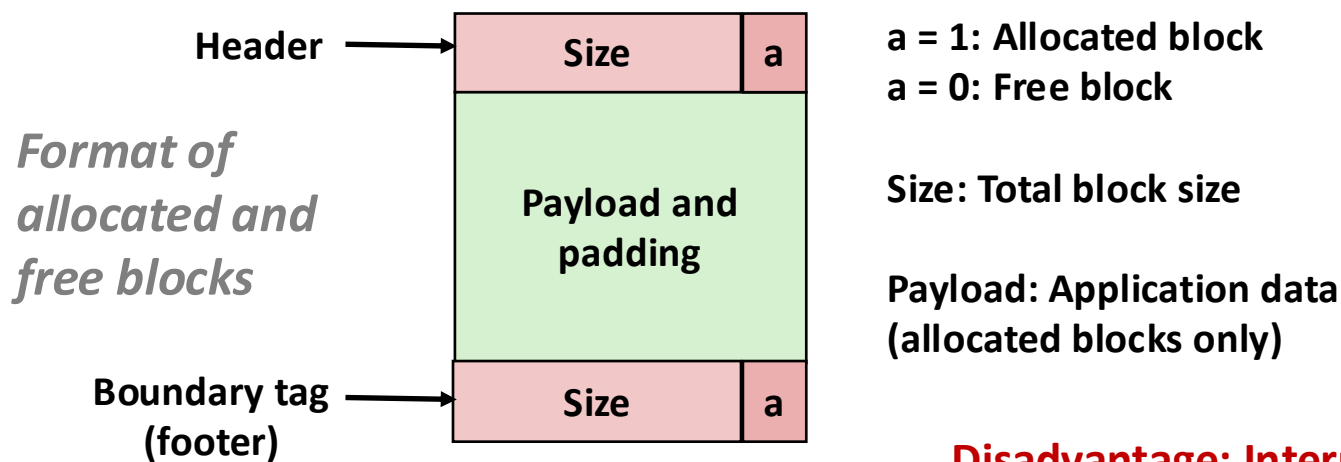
Header

Size | a

Format of allocated and free blocks

Payload and padding

Boundary tag (footer)

Size | a

a = 1: Allocated block
a = 0: Free block

Size: Total block size

Payload: Application data (allocated blocks only)

Disadvantage: Inter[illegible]